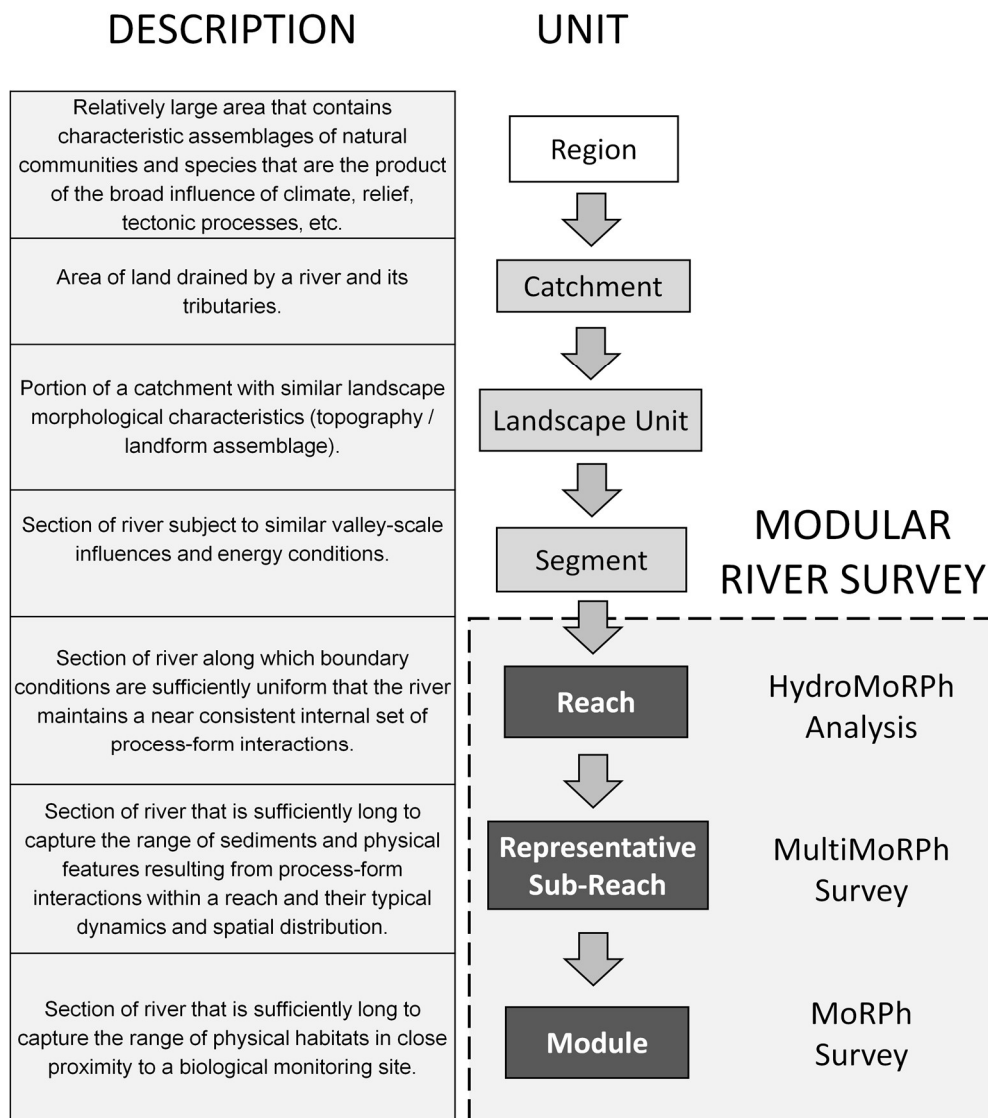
DESCRIPTION

UNIT

Relatively large area that contains characteristic assemblages of natural communities and species that are the product of the broad influence of climate, relief, tectonic processes, etc.

Region

Area of land drained by a river and its tributaries.

Catchment

Portion of a catchment with similar landscape morphological characteristics (topography / landform assemblage).

Landscape Unit

Section of river subject to similar valley-scale influences and energy conditions.

Segment

MODULAR RIVER SURVEY

Section of river along which boundary conditions are sufficiently uniform that the river maintains a near consistent internal set of process-form interactions.

Reach

HydroMoRPh Analysis

Section of river that is sufficiently long to capture the range of sediments and physical features resulting from process-form interactions within a reach and their typical dynamics and spatial distribution.

Representative Sub-Reach

MultiMoRPh Survey

Section of river that is sufficiently long to capture the range of physical habitats in close proximity to a biological monitoring site.

Module

MoRPh Survey